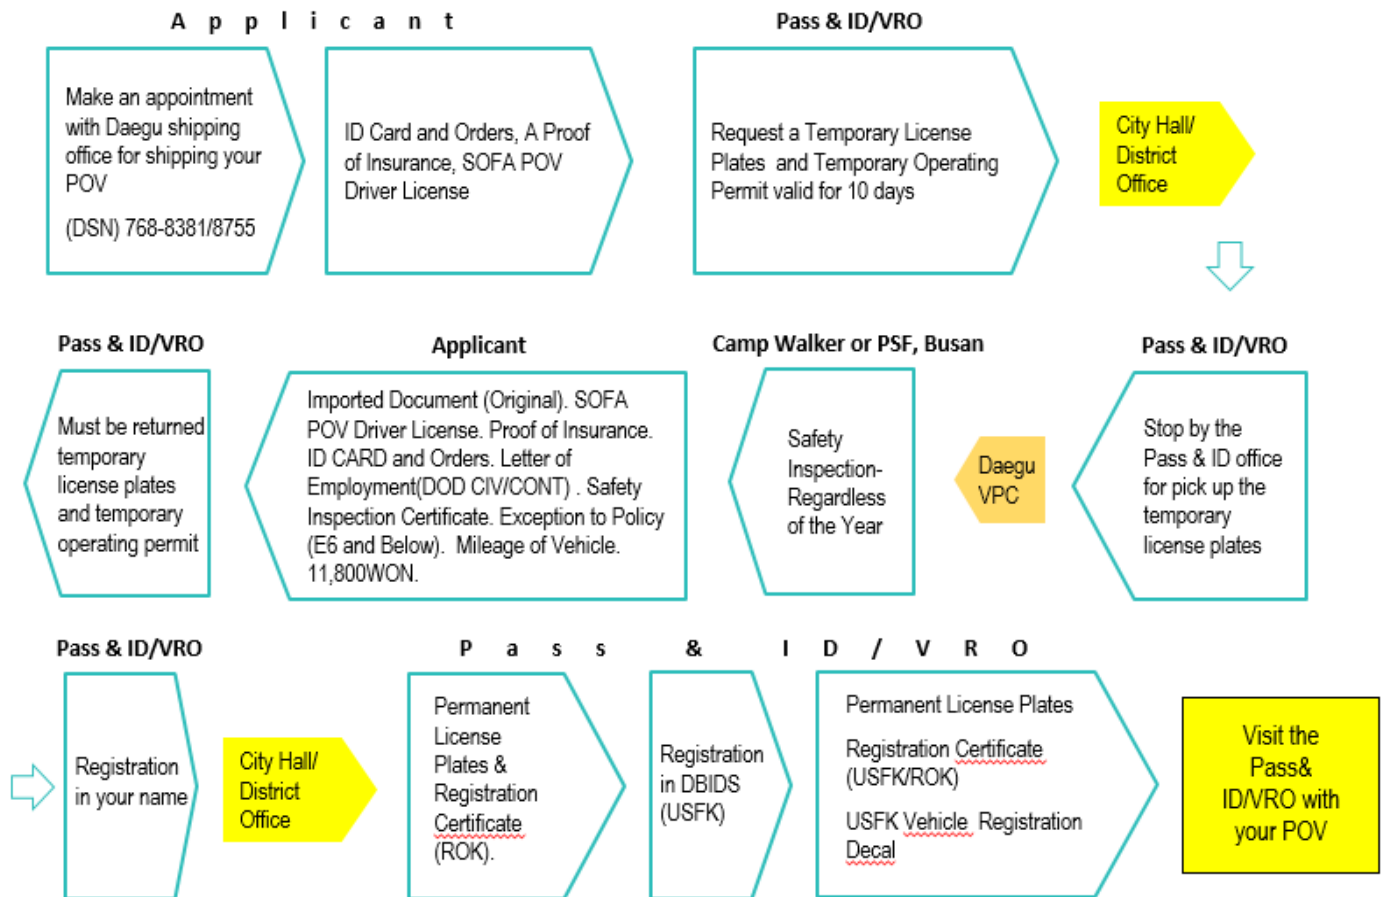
Applicant

Make an appointment with Daegu shipping office for shipping your POV

(DSN) 768-8381/8755

ID Card and Orders, A Proof of Insurance, SOFA POV Driver License

Pass & ID/VRO

Request a Temporary License Plates and Temporary Operating Permit valid for 10 days

City Hall/ District Office

Pass & ID/VRO

Must be returned temporary license plates and temporary operating permit

Applicant

Imported Document (Original). SOFA POV Driver License. Proof of Insurance. ID CARD and Orders. Letter of Employment(DOD CIV/CONT) . Safety Inspection Certificate. Exception to Policy (E6 and Below). Mileage of Vehicle. 11,800WON.

Camp Walker or PSF, Busan

Safety Inspection-Regardless of the Year

Daegu VPC

Pass & ID/VRO

Stop by the Pass & ID office for pick up the temporary license plates

Pass & ID/VRO

Registration in your name

City Hall/ District Office

Pass & ID/VRO

Permanent License Plates & Registration Certificate (ROK).

Registration in DBIDS (USFK)

Permanent License Plates

Registration Certificate (USFK/ROK)

USFK Vehicle Registration Decal

Visit the Pass& ID/VRO with your POV